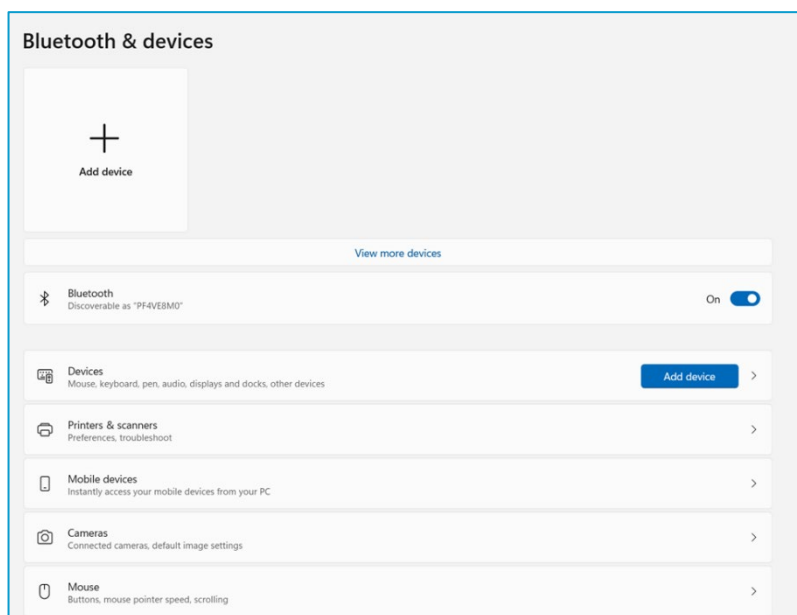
Bluetooth & devices

+

Add device

View more devices

Bluetooth
Discoverable as "PF4VE8M0"

On

Devices
Mouse, keyboard, pen, audio, displays and docks, other devices

Add device

Printers & scanners
Preferences, troubleshoot

Mobile devices
Instantly access your mobile devices from your PC

Cameras
Connected cameras, default image settings

Mouse
Buttons, mouse pointer speed, scrolling